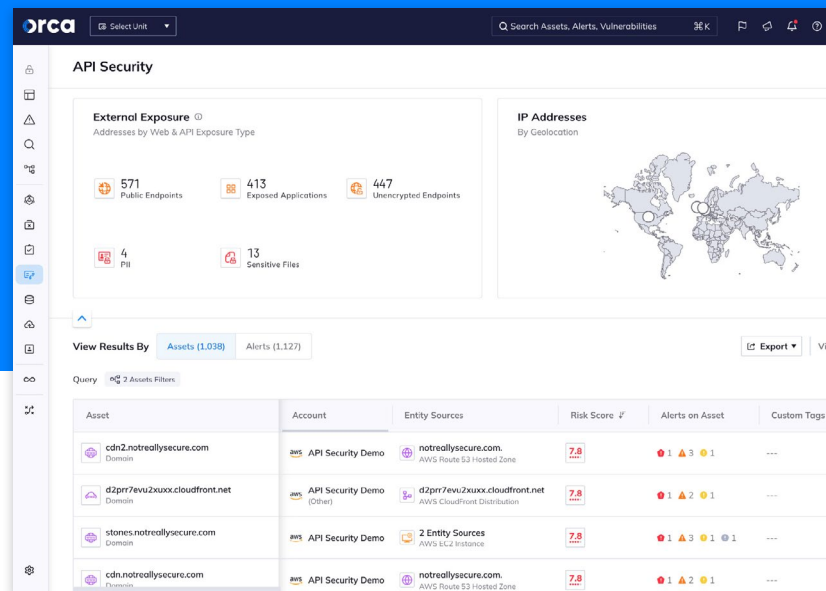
orca Select Unit

Search Assets, Alerts, Vulnerabilities ⌘K

API Security

External Exposure
Addresses by Web & API Exposure Type

571
Public Endpoints

413
Exposed Applications

447
Unencrypted Endpoints

4
PII

13
Sensitive Files

IP Addresses
By Geolocation

View Results By Assets (1,038) Alerts (1,127)

Export Vi

Query 2 Assets Filters

| Asset | Account | Entity Sources | Risk Score | Alerts on Asset | Custom Tags |
|---|---|---|---|---|---|
| cdn2.notreallysecure.com Domain | aws API Security Demo | notreallysecure.com. AWS Route 53 Hosted Zone | 7.8 | 1 3 1 | --- |
| d2prr7evu2xuxx.cloudfront.net Domain | aws API Security Demo (Other) | d2prr7evu2xuxx.cloudfront.net AWS CloudFront Distribution | 7.8 | 1 2 1 | --- |
| stones.notreallysecure.com Domain | aws API Security Demo | 2 Entity Sources AWS EC2 Instance | 7.8 | 1 3 1 1 | --- |
| cdn.notreallysecure.com Domain | aws API Security Demo | notreallysecure.com. AWS Route 53 Hosted Zone | 7.8 | 1 2 1 | --- |